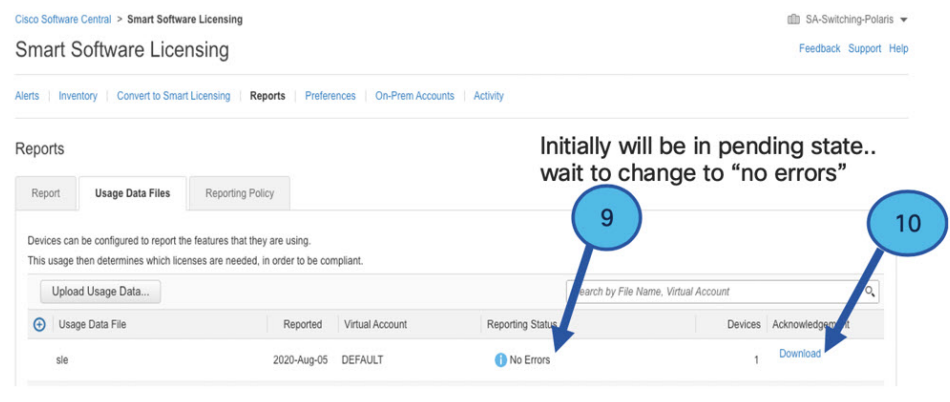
Cisco Software Central > Smart Software Licensing

SA-Switching-Polaris

Smart Software Licensing

Feedback Support Help

Alerts | Inventory | Convert to Smart Licensing | Reports | Preferences | On-Prem Accounts | Activity

Reports

Initially will be in pending state.. wait to change to "no errors"

Report | Usage Data Files | Reporting Policy

9

10

Devices can be configured to report the features that they are using.
This usage then determines which licenses are needed, in order to be compliant.

Upload Usage Data...

Search by File Name, Virtual Account

| Usage Data File | Reported | Virtual Account | Reporting Status | Devices | Acknowledgement |
|---|---|---|---|---|---|
| sle | 2020-Aug-05 | DEFAULT | No Errors | 1 | Download |